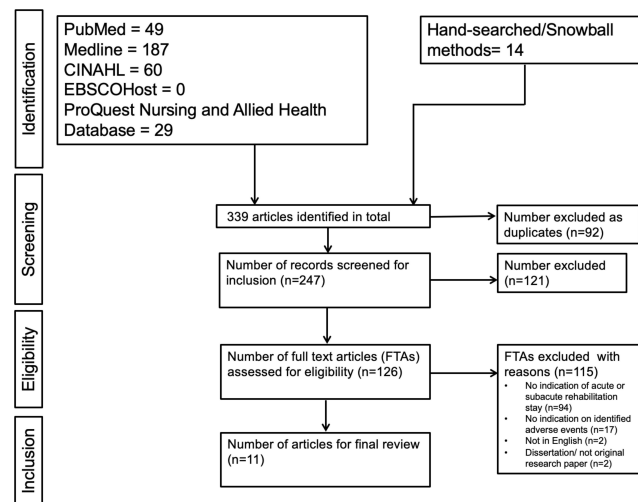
Identification

PubMed = 49
Medline = 187
CINAHL = 60
EBSCOHost = 0
ProQuest Nursing and Allied Health Database = 29

Hand-searched/Snowball methods= 14

Screening

339 articles identified in total

Number excluded as duplicates (n=92)

Number of records screened for inclusion (n=247)

Number excluded (n=121)

Eligibility

Number of full text articles (FTAs) assessed for eligibility (n=126)

FTAs excluded with reasons (n=115)
- No indication of acute or subacute rehabilitation stay (n=94)
- No indication on identified adverse events (n=17)
- Not in English (n=2)
- Dissertation/ not original research paper (n=2)

Inclusion

Number of articles for final review (n=11)